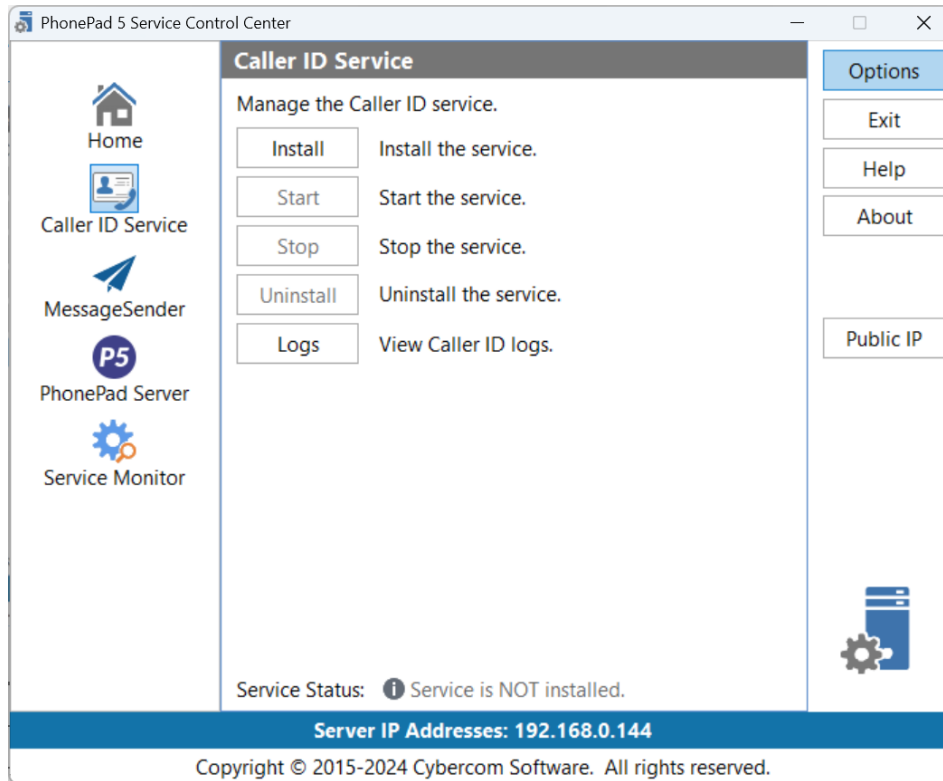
PhonePad 5 Service Control Center

Home

Caller ID Service

MessageSender

P5

PhonePad Server

Service Monitor

Caller ID Service

Manage the Caller ID service.

Install Install the service.

Start Start the service.

Stop Stop the service.

Uninstall Uninstall the service.

Logs View Caller ID logs.

Service Status: Service is NOT installed.

Options

Exit

Help

About

Public IP

Server IP Addresses: 192.168.0.144

Copyright © 2015-2024 Cybercom Software. All rights reserved.